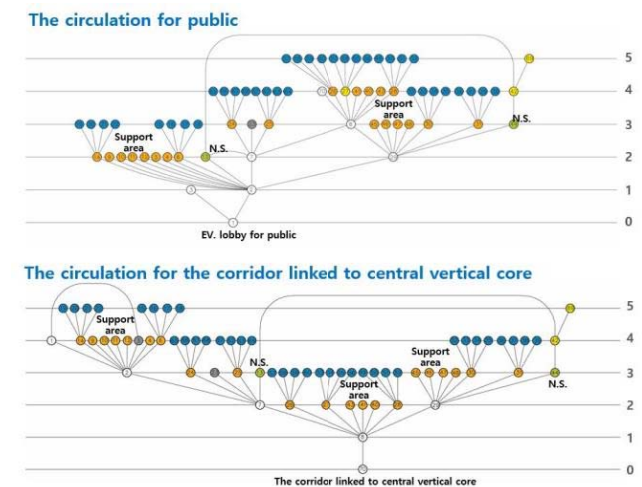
The circulation for public

5
4
3
2
1
0

Support area
N.S.
Support area
N.S.
EV. lobby for public

The circulation for the corridor linked to central vertical core

5
4
3
2
1
0

Support area
N.S.
Support area
Support area
N.S.
The corridor linked to central vertical core